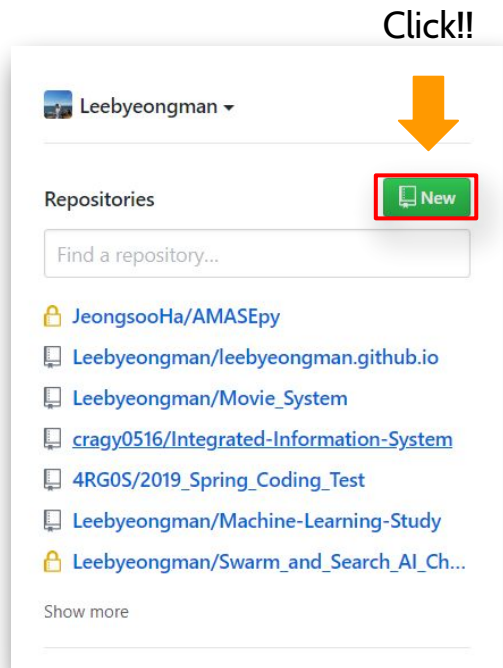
Click!!

Leebyeongman

Repositories

New

Find a repository...

JeongsooHa/AMASEpy

Leebyeongman/leebyeongman.github.io

Leebyeongman/Movie_System

cragy0516/Integrated-Information-System

4RG0S/2019_Spring_Coding_Test

Leebyeongman/Machine-Learning-Study

Leebyeongman/Swarm_and_Search_AI_Ch...

Show more